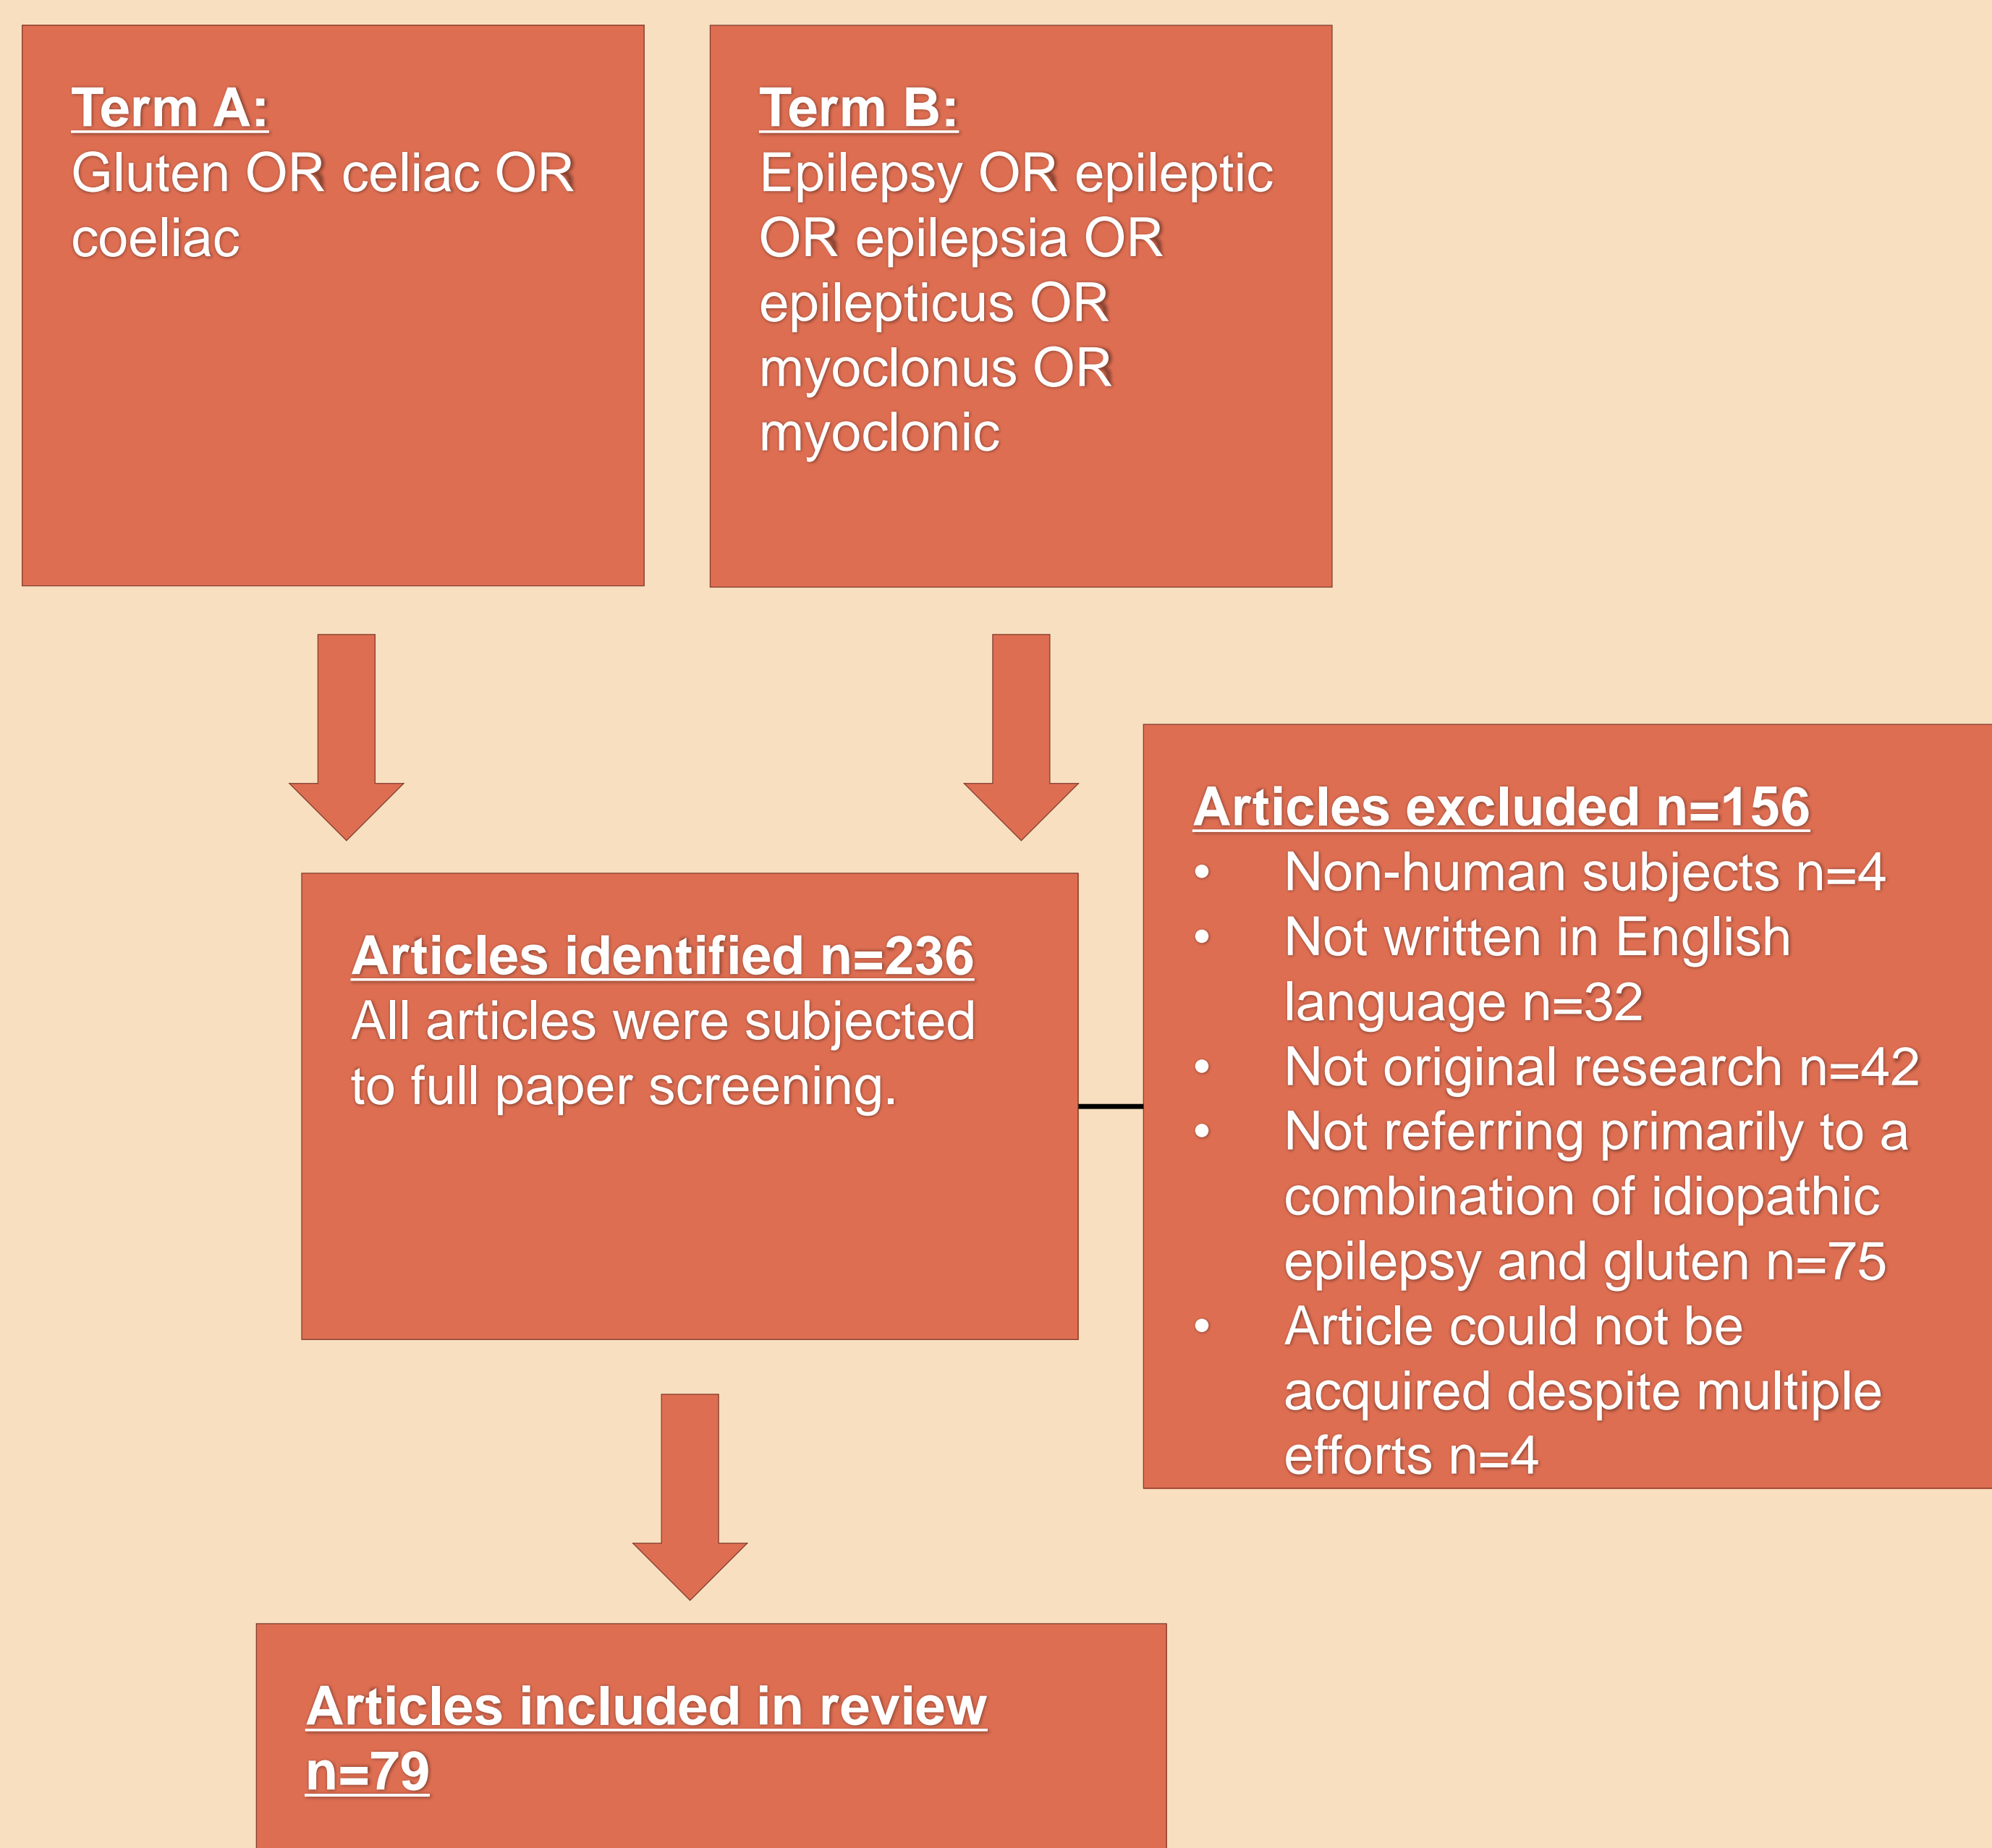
Term A:
Gluten OR celiac OR coeliac

Term B:
Epilepsy OR epileptic OR epilepsia OR epilepticus OR myoclonus OR myoclonic

Articles excluded n=156
- Non-human subjects n=4
- Not written in English language n=32
- Not original research n=42
- Not referring primarily to a combination of idiopathic epilepsy and gluten n=75
- Article could not be acquired despite multiple efforts n=4

Articles identified n=236
All articles were subjected to full paper screening.

Articles included in review n=79